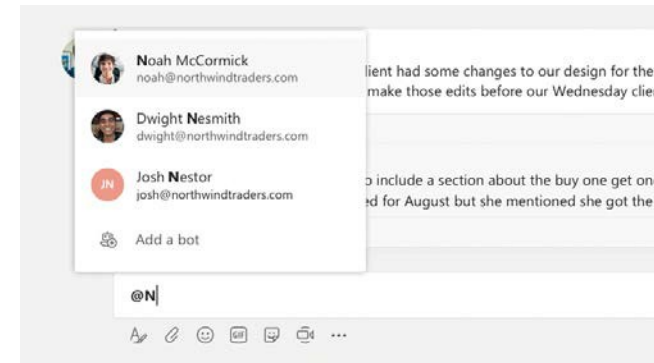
Noah McCormick
noah@northwindtraders.com

Dwight Nesmith
dwight@northwindtraders.com

JN Josh Nestor
josh@northwindtraders.com

Add a bot

lient had some changes to our design for the
make those edits before our Wednesday clie

o include a section about the buy one get on
ed for August but she mentioned she got the

@N

GIF